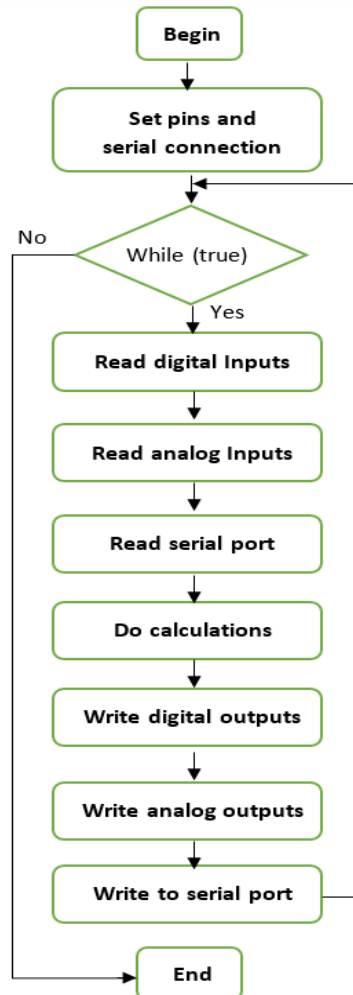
Begin

Set pins and serial connection

No

While (true)

Yes

Read digital Inputs

Read analog Inputs

Read serial port

Do calculations

Write digital outputs

Write analog outputs

Write to serial port

End